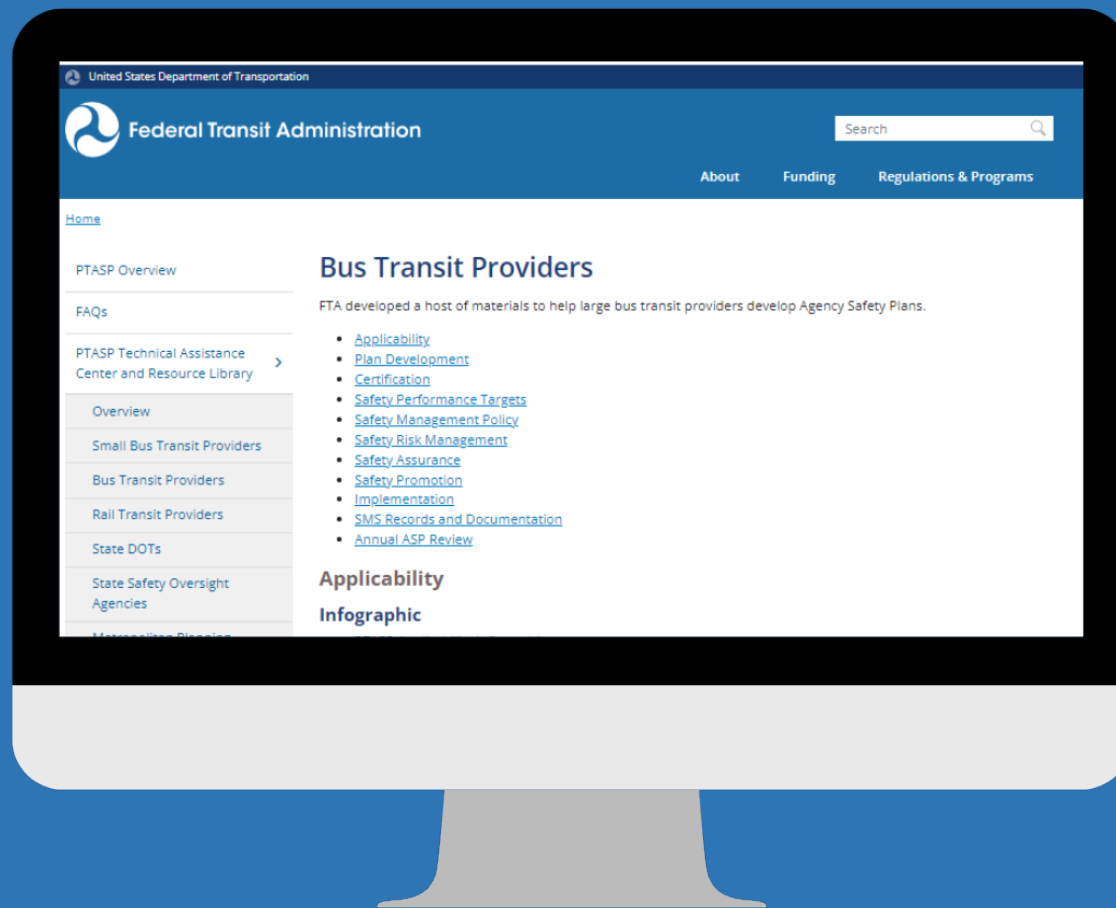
United States Department of Transportation

Federal Transit Administration

Search

About
Funding
Regulations & Programs

Home

PTASP Overview
FAQs
PTASP Technical Assistance Center and Resource Library
Overview
Small Bus Transit Providers
Bus Transit Providers
Rail Transit Providers
State DOTs
State Safety Oversight Agencies
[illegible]

Bus Transit Providers

FTA developed a host of materials to help large bus transit providers develop Agency Safety Plans.

- Applicability
- Plan Development
- Certification
- Safety Performance Targets
- Safety Management Policy
- Safety Risk Management
- Safety Assurance
- Safety Promotion
- Implementation
- SMS Records and Documentation
- Annual ASP Review

Applicability

Infographic

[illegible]